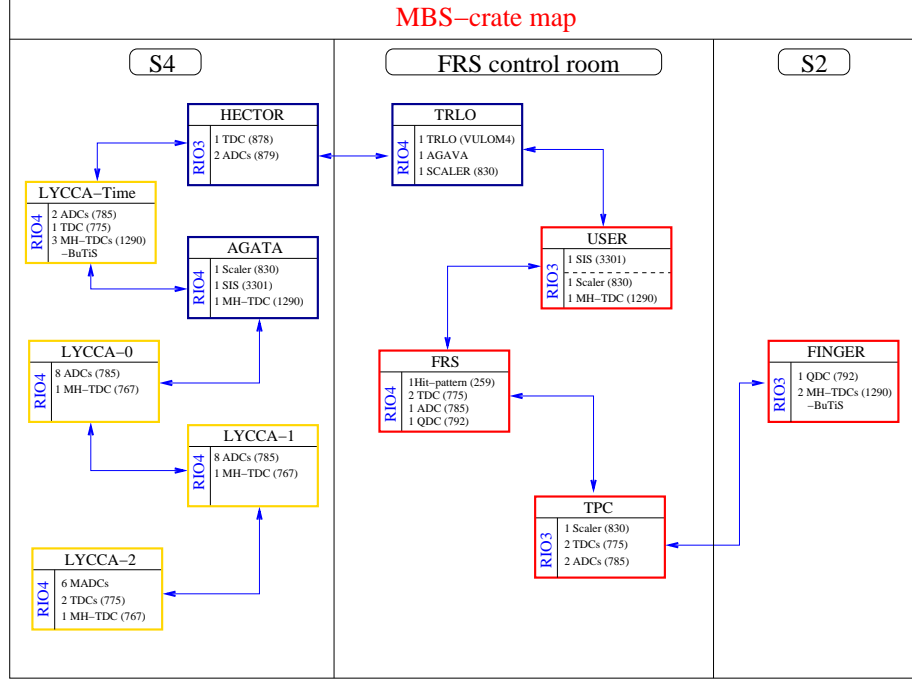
MBS−crate map

S4

HECTOR
RIO3
1 TDC (878)
2 ADCs (879)

LYCCA−Time
RIO4
2 ADCs (785)
1 TDC (775)
3 MH−TDCs (1290)
−BuTiS

AGATA
RIO4
1 Scaler (830)
1 SIS (3301)
1 MH−TDC (1290)

LYCCA−0
RIO4
8 ADCs (785)
1 MH−TDC (767)

LYCCA−1
RIO4
8 ADCs (785)
1 MH−TDC (767)

LYCCA−2
RIO4
6 MADCs
2 TDCs (775)
1 MH−TDC (767)

FRS control room

TRLO
RIO4
1 TRLO (VULOM4)
1 AGAVA
1 SCALER (830)

USER
RIO3
1 SIS (3301)
1 Scaler (830)
1 MH−TDC (1290)

FRS
RIO4
1Hit−pattern (259)
2 TDC (775)
1 ADC (785)
1 QDC (792)

TPC
RIO3
1 Scaler (830)
2 TDCs (775)
2 ADCs (785)

S2

FINGER
RIO3
1 QDC (792)
2 MH−TDCs (1290)
−BuTiS